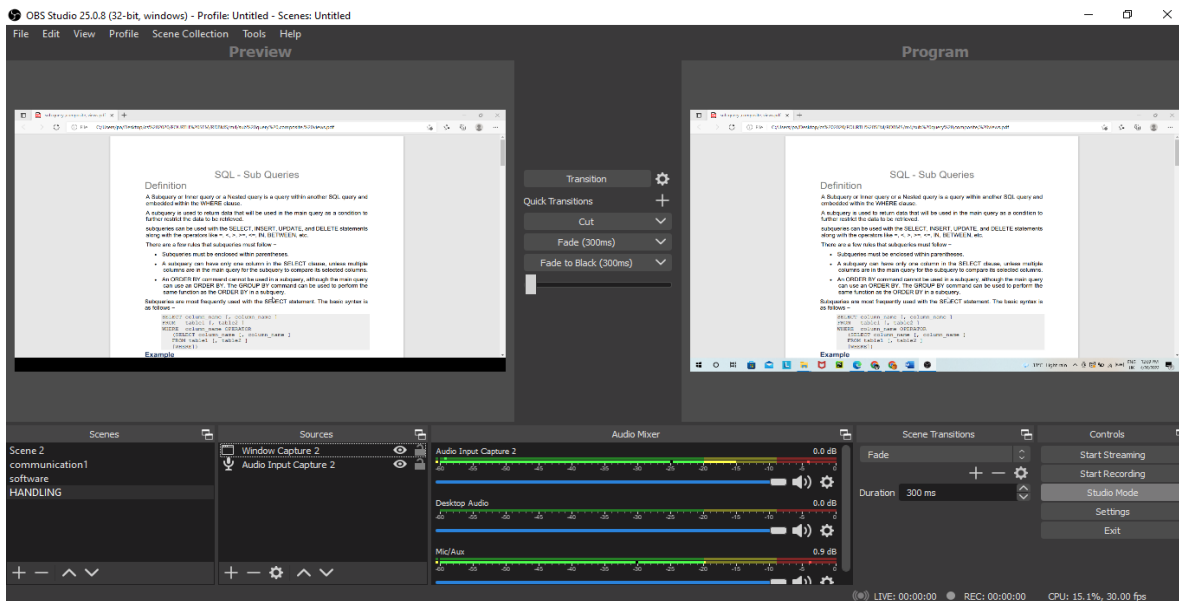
OBS Studio 25.0.8 (32-bit, windows) - Profile: Untitled - Scenes: Untitled

File Edit View Profile Scene Collection Tools Help

Preview

SQL - Sub Queries

Definition

A Subquery or Inner query or a Nested query is a query within another SQL query and embedded within the WHERE clause.

A subquery is used to return data that will be used in the main query as a condition to further restrict the data to be retrieved.

subqueries can be used with the SELECT, INSERT, UPDATE, and DELETE statements along with the operators like =, <, >, >=, <=, IN, BETWEEN, etc.

There are a few rules that subqueries must follow −

- Subqueries must be enclosed within parentheses.
- A subquery can have only one column in the SELECT clause, unless multiple columns are in the main query for the subquery to compare its selected columns.
- An ORDER BY command cannot be used in a subquery, although the main query can use an ORDER BY. The GROUP BY command can be used to perform the same function as the ORDER BY in a subquery.

Subqueries are most frequently used with the SELECT statement. The basic syntax is as follows −

SELECT column_name [, column_name ]
FROM table1 [, table2 ]
WHERE column_name OPERATOR
(SELECT column_name [, column_name ]
FROM table1 [, table2 ]
[WHERE])

Example

Transition
Quick Transitions
Cut
Fade (300ms)
Fade to Black (300ms)

Program

SQL - Sub Queries

Definition

A Subquery or Inner query or a Nested query is a query within another SQL query and embedded within the WHERE clause.

A subquery is used to return data that will be used in the main query as a condition to further restrict the data to be retrieved.

subqueries can be used with the SELECT, INSERT, UPDATE, and DELETE statements along with the operators like =, <, >, >=, <=, IN, BETWEEN, etc.

There are a few rules that subqueries must follow −

- Subqueries must be enclosed within parentheses.
- A subquery can have only one column in the SELECT clause, unless multiple columns are in the main query for the subquery to compare its selected columns.
- An ORDER BY command cannot be used in a subquery, although the main query can use an ORDER BY. The GROUP BY command can be used to perform the same function as the ORDER BY in a subquery.

Subqueries are most frequently used with the SELECT statement. The basic syntax is as follows −

SELECT column_name [, column_name ]
FROM table1 [, table2 ]
WHERE column_name OPERATOR
(SELECT column_name [, column_name ]
FROM table1 [, table2 ]
[WHERE])

Example

Scenes
Scene 2
communication1
software
HANDLING

Sources
Window Capture 2
Audio Input Capture 2

Audio Mixer
Audio Input Capture 2 0.0 dB
Desktop Audio 0.0 dB
Mic/Aux 0.9 dB

Scene Transitions
Fade
Duration 300 ms

Controls
Start Streaming
Start Recording
Studio Mode
Settings
Exit

LIVE: 00:00:00 REC: 00:00:00 CPU: 15.1%, 30.00 fps